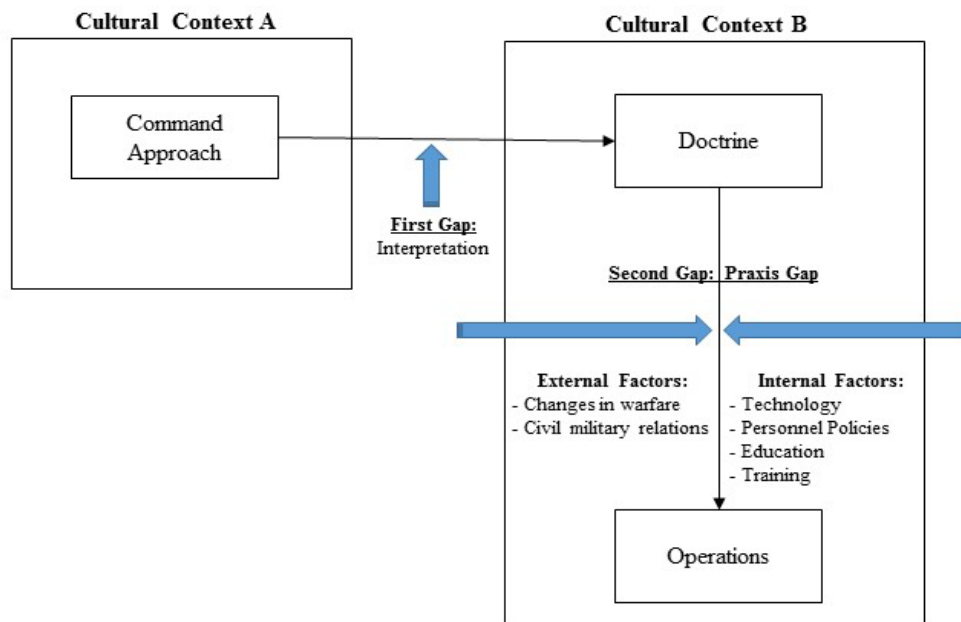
Cultural Context A

Command Approach

Cultural Context B

Doctrine

First Gap:
Interpretation

Second Gap: Praxis Gap

External Factors:
- Changes in warfare
- Civil military relations

Internal Factors:
- Technology
- Personnel Policies
- Education
- Training

Operations